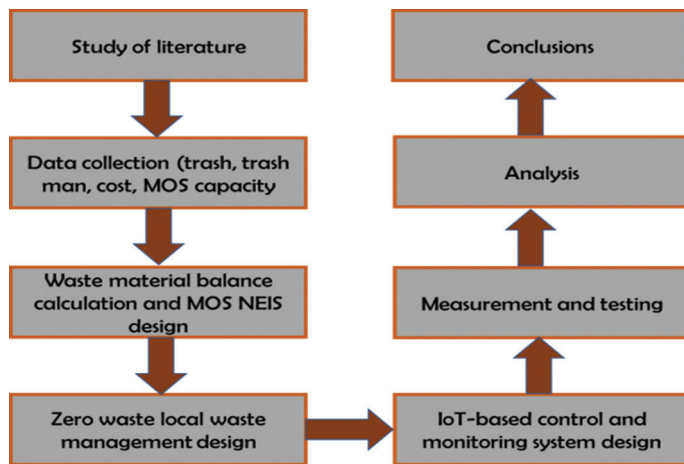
Study of literature

Data collection (trash, trash man, cost, MOS capacity

Waste material balance calculation and MOS NEIS design

Zero waste local waste management design

IoT-based control and monitoring system design

Measurement and testing

Analysis

Conclusions